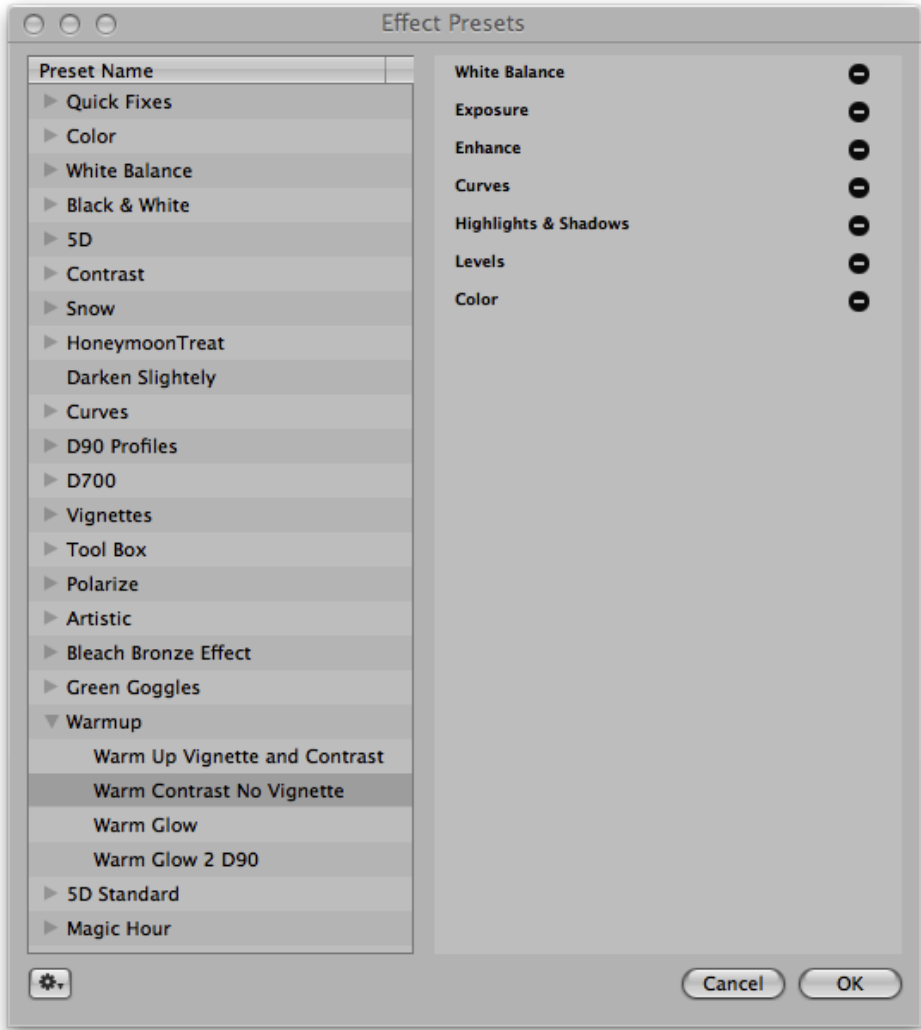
Effect Presets

Preset Name
Quick Fixes
Color
White Balance
Black & White
5D
Contrast
Snow
HoneymoonTreat
Darken Slightely
Curves
D90 Profiles
D700
Vignettes
Tool Box
Polarize
Artistic
Bleach Bronze Effect
Green Goggles
Warmup
Warm Up Vignette and Contrast
Warm Contrast No Vignette
Warm Glow
Warm Glow 2 D90
5D Standard
Magic Hour

White Balance
Exposure
Enhance
Curves
Highlights & Shadows
Levels
Color

Cancel
OK